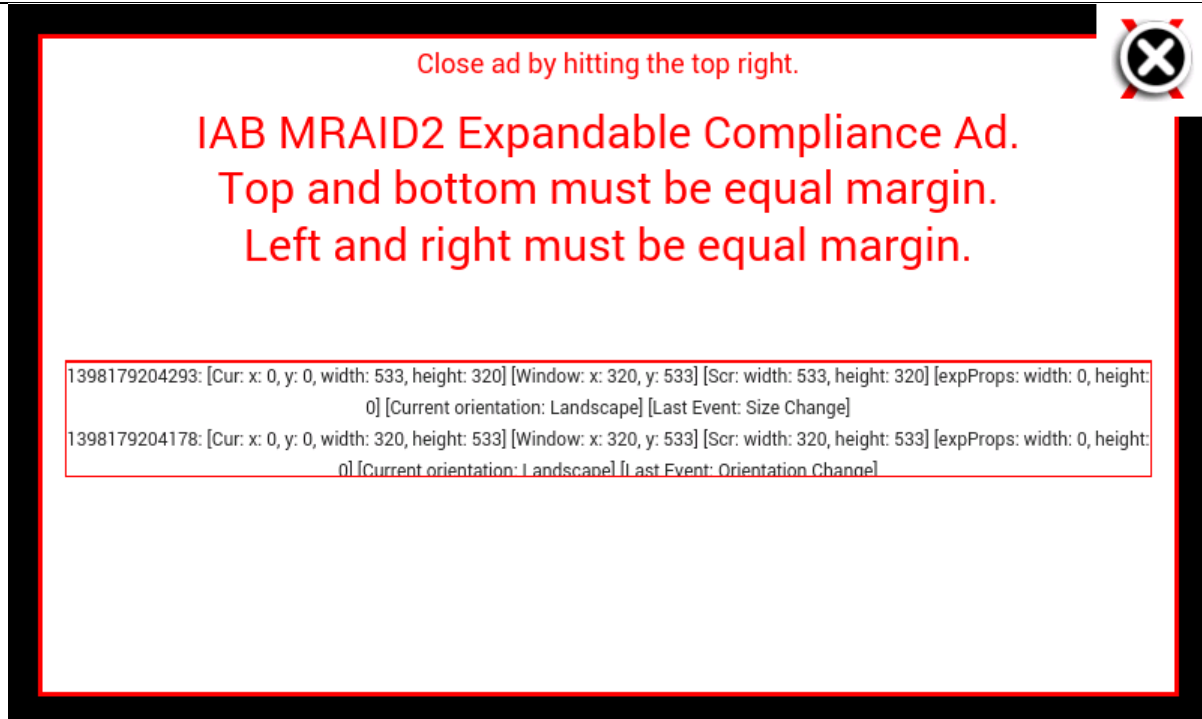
Close ad by hitting the top right.

IAB MRAID2 Expandable Compliance Ad.
Top and bottom must be equal margin.
Left and right must be equal margin.

1398179204293: [Cur: x: 0, y: 0, width: 533, height: 320] [Window: x: 320, y: 533] [Scr: width: 533, height: 320] [expProps: width: 0, height: 0] [Current orientation: Landscape] [Last Event: Size Change]
1398179204178: [Cur: x: 0, y: 0, width: 320, height: 533] [Window: x: 320, y: 533] [Scr: width: 320, height: 533] [expProps: width: 0, height: 0] [Current orientation: Landscape] [Last Event: Orientation Change]